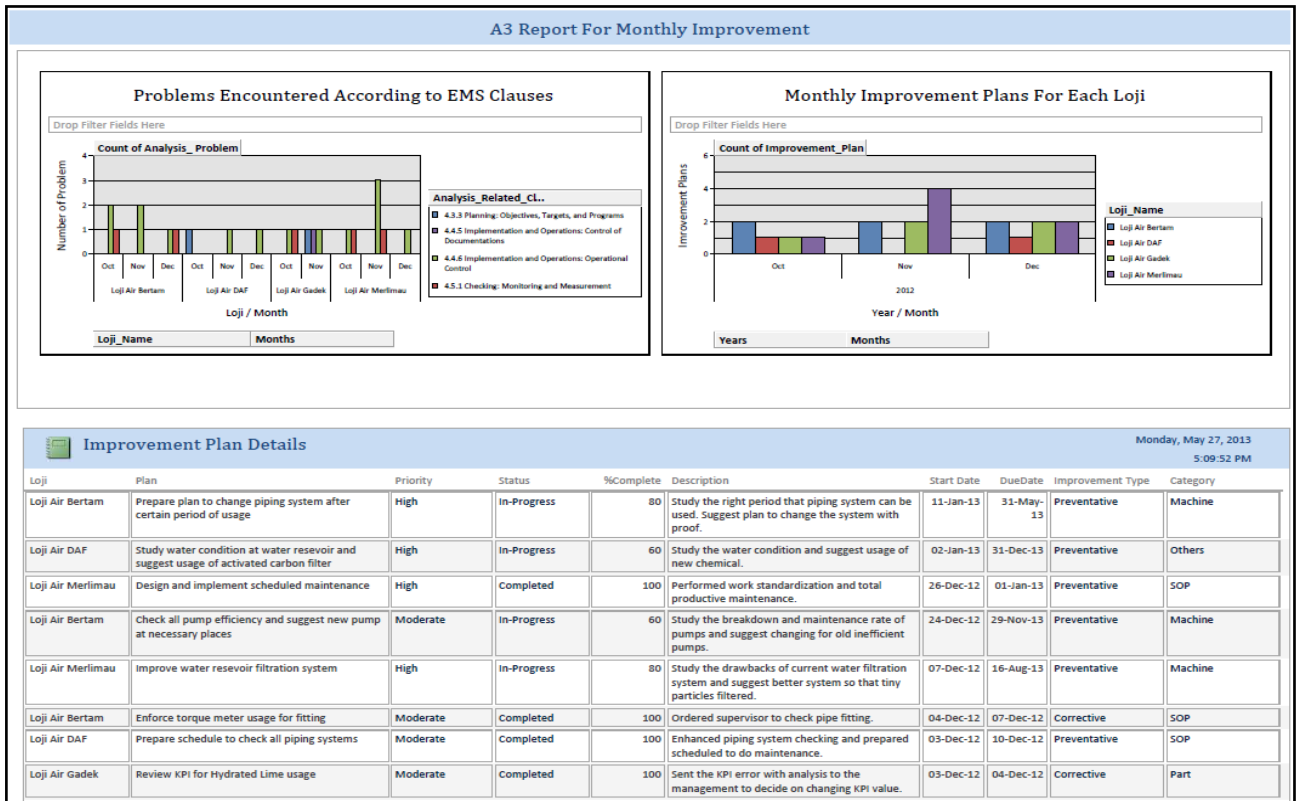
A3 Report For Monthly Improvement

Problems Encountered According to EMS Clauses

Drop Filter Fields Here

Count of Analysis_ Problem

Number of Problem

4
3
2
1
0

Oct Nov Dec Oct Nov Dec Oct Nov Oct Nov Dec

Loji Air Bertam Loji Air DAF Loji Air Gadek Loji Air Merlimau

Loji / Month

Analysis_Related_Cl..

4.3.3 Planning: Objectives, Targets, and Programs
4.4.5 Implementation and Operations: Control of Documentations
4.4.6 Implementation and Operations: Operational Control
4.5.1 Checking: Monitoring and Measurement

Loji_Name Months

Monthly Improvement Plans For Each Loji

Drop Filter Fields Here

Count of Improvement_Plan

Imrovement Plans

6
4
2
0

Oct Nov Dec

2012

Year / Month

Loji_Name

Loji Air Bertam
Loji Air DAF
Loji Air Gadek
Loji Air Merlimau

Years Months

Improvement Plan Details

Monday, May 27, 2013
5:09:52 PM

| Loji | Plan | Priority | Status | %Complete | Description | Start Date | DueDate | Improvement Type | Category |
|---|---|---|---|---|---|---|---|---|---|
| Loji Air Bertam | Prepare plan to change piping system after certain period of usage | High | In-Progress | 80 | Study the right period that piping system can be used. Suggest plan to change the system with proof. | 11-Jan-13 | 31-May-13 | Preventative | Machine |
| Loji Air DAF | Study water condition at water resevoir and suggest usage of activated carbon filter | High | In-Progress | 60 | Study the water condition and suggest usage of new chemical. | 02-Jan-13 | 31-Dec-13 | Preventative | Others |
| Loji Air Merlimau | Design and implement scheduled maintenance | High | Completed | 100 | Performed work standardization and total productive maintenance. | 26-Dec-12 | 01-Jan-13 | Preventative | SOP |
| Loji Air Bertam | Check all pump efficiency and suggest new pump at necessary places | Moderate | In-Progress | 60 | Study the breakdown and maintenance rate of pumps and suggest changing for old inefficient pumps. | 24-Dec-12 | 29-Nov-13 | Preventative | Machine |
| Loji Air Merlimau | Improve water resevoir filtration system | High | In-Progress | 80 | Study the drawbacks of current water filtration system and suggest better system so that tiny particles filtered. | 07-Dec-12 | 16-Aug-13 | Preventative | Machine |
| Loji Air Bertam | Enforce torque meter usage for fitting | Moderate | Completed | 100 | Ordered supervisor to check pipe fitting. | 04-Dec-12 | 07-Dec-12 | Corrective | SOP |
| Loji Air DAF | Prepare schedule to check all piping systems | Moderate | Completed | 100 | Enhanced piping system checking and prepared scheduled to do maintenance. | 03-Dec-12 | 10-Dec-12 | Preventative | SOP |
| Loji Air Gadek | Review KPI for Hydrated Lime usage | Moderate | Completed | 100 | Sent the KPI error with analysis to the management to decide on changing KPI value. | 03-Dec-12 | 04-Dec-12 | Corrective | Part |